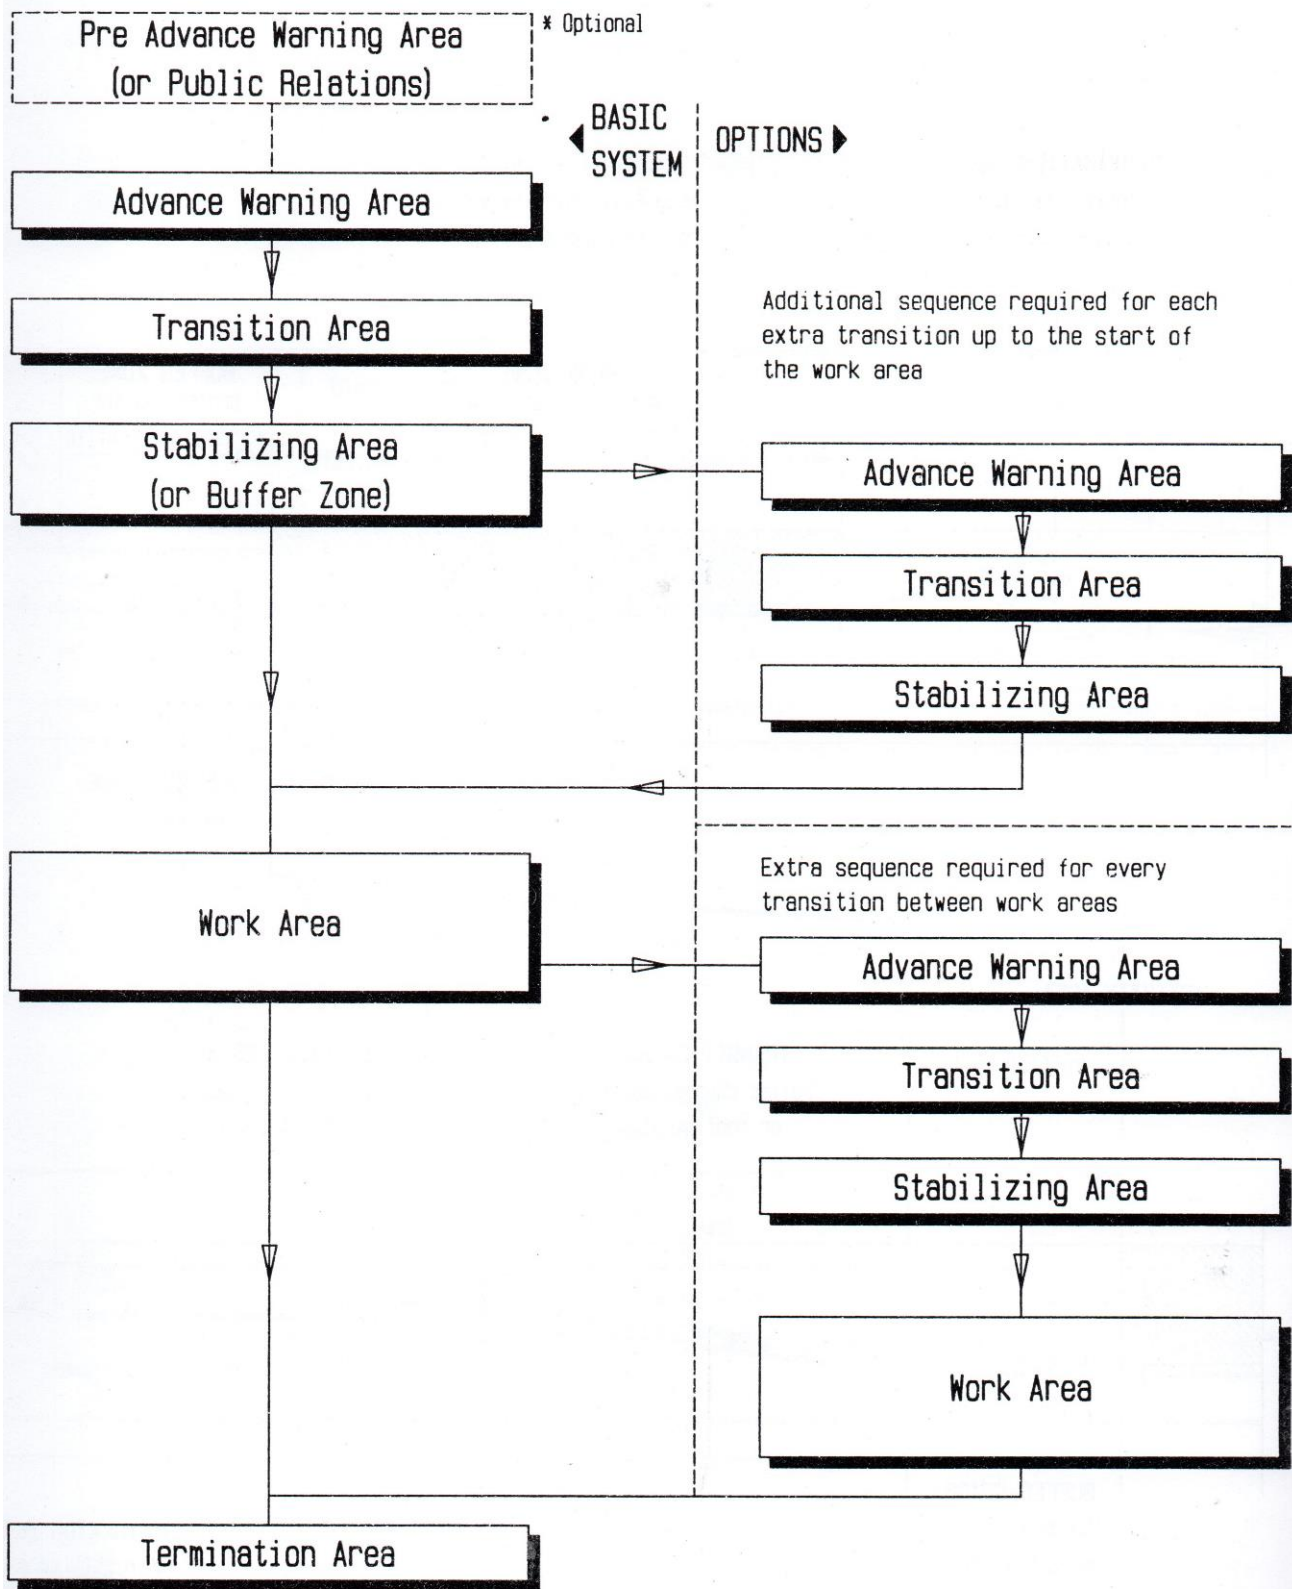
Pre Advance Warning Area
(or Public Relations)

* Optional

BASIC SYSTEM

OPTIONS

Advance Warning Area

Transition Area

Stabilizing Area
(or Buffer Zone)

Additional sequence required for each extra transition up to the start of the work area

Advance Warning Area

Transition Area

Stabilizing Area

Work Area

Extra sequence required for every transition between work areas

Advance Warning Area

Transition Area

Stabilizing Area

Work Area

Termination Area